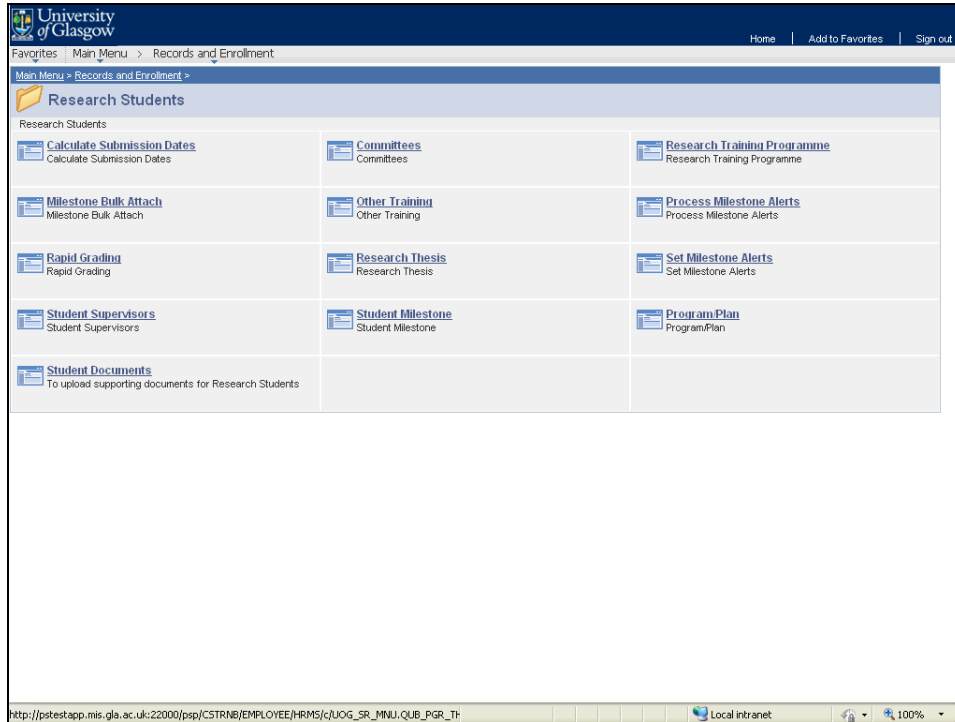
University of Glasgow

Home | Add to Favorites | Sign out

Favorites Main Menu > Records and Enrollment

Main Menu > Records and Enrollment >

Research Students

Research Students

| Calculate Submission Dates<br>Calculate Submission Dates | Committees<br>Committees | Research Training Programme<br>Research Training Programme |
|---|---|---|
| Milestone Bulk Attach<br>Milestone Bulk Attach | Other Training<br>Other Training | Process Milestone Alerts<br>Process Milestone Alerts |
| Rapid Grading<br>Rapid Grading | Research Thesis<br>Research Thesis | Set Milestone Alerts<br>Set Milestone Alerts |
| Student Supervisors<br>Student Supervisors | Student Milestone<br>Student Milestone | Program/Plan<br>Program/Plan |
| Student Documents<br>To upload supporting documents for Research Students | | |

http://pstestapp.mis.gla.ac.uk:22000/psp/CSTRNB/EMPLOYEE/HRMS/c/UOG_SR_MNU.QUB_PGR_TH

Local intranet

100%